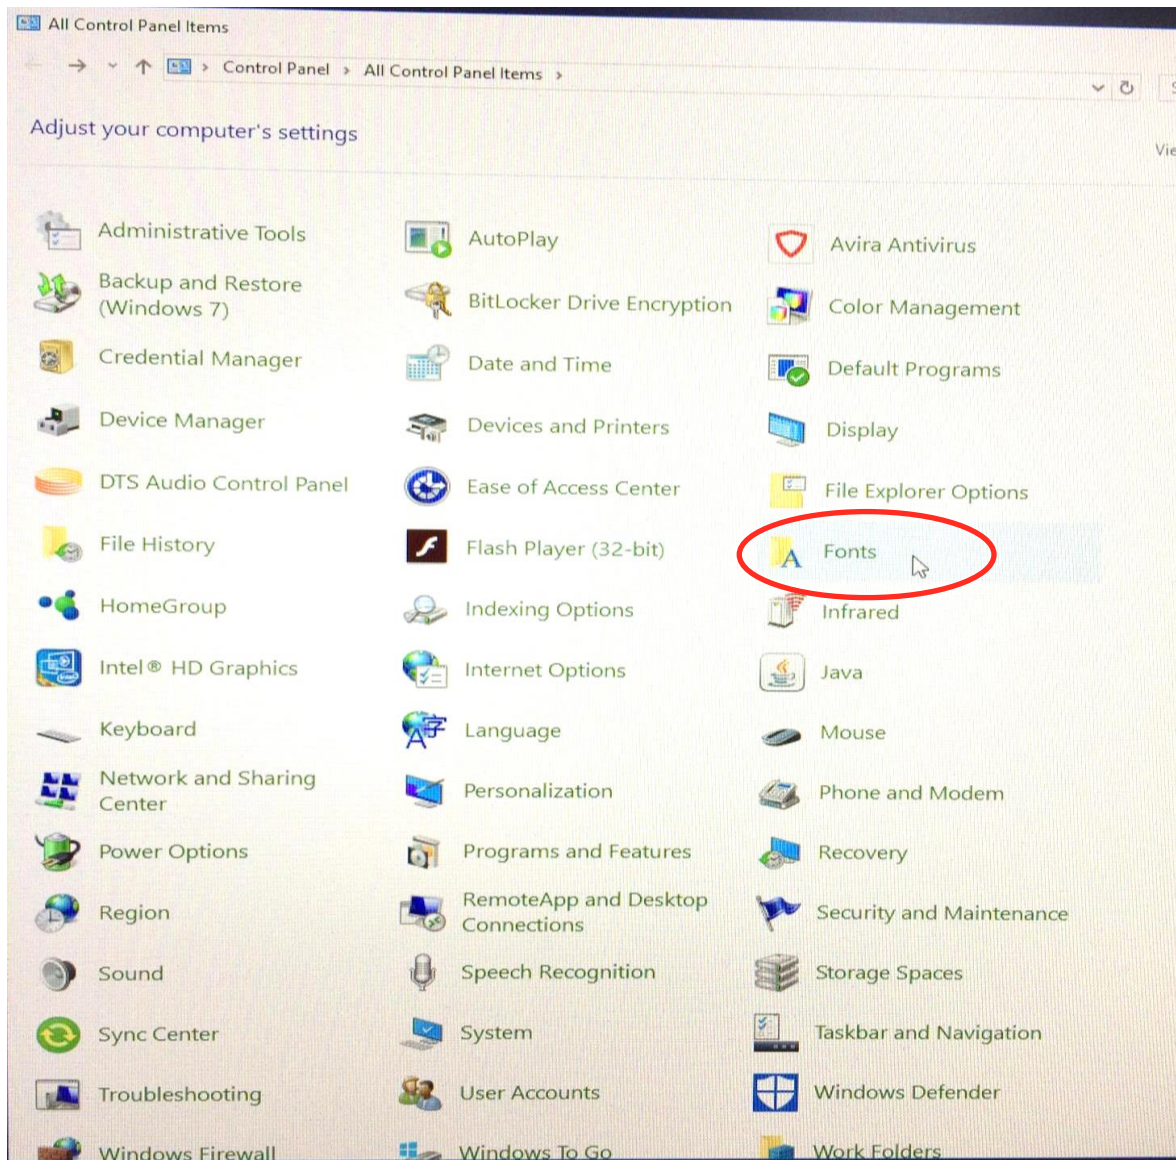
All Control Panel Items

Control Panel › All Control Panel Items ›

Adjust your computer's settings

Vie

Administrative Tools
Backup and Restore (Windows 7)
Credential Manager
Device Manager
DTS Audio Control Panel
File History
HomeGroup
Intel® HD Graphics
Keyboard
Network and Sharing Center
Power Options
Region
Sound
Sync Center
Troubleshooting
Windows Firewall

AutoPlay
BitLocker Drive Encryption
Date and Time
Devices and Printers
Ease of Access Center
Flash Player (32-bit)
Indexing Options
Internet Options
Language
Personalization
Programs and Features
RemoteApp and Desktop Connections
Speech Recognition
System
User Accounts
Windows To Go

Avira Antivirus
Color Management
Default Programs
Display
File Explorer Options
Fonts
Infrared
Java
Mouse
Phone and Modem
Recovery
Security and Maintenance
Storage Spaces
Taskbar and Navigation
Windows Defender
Work Folders